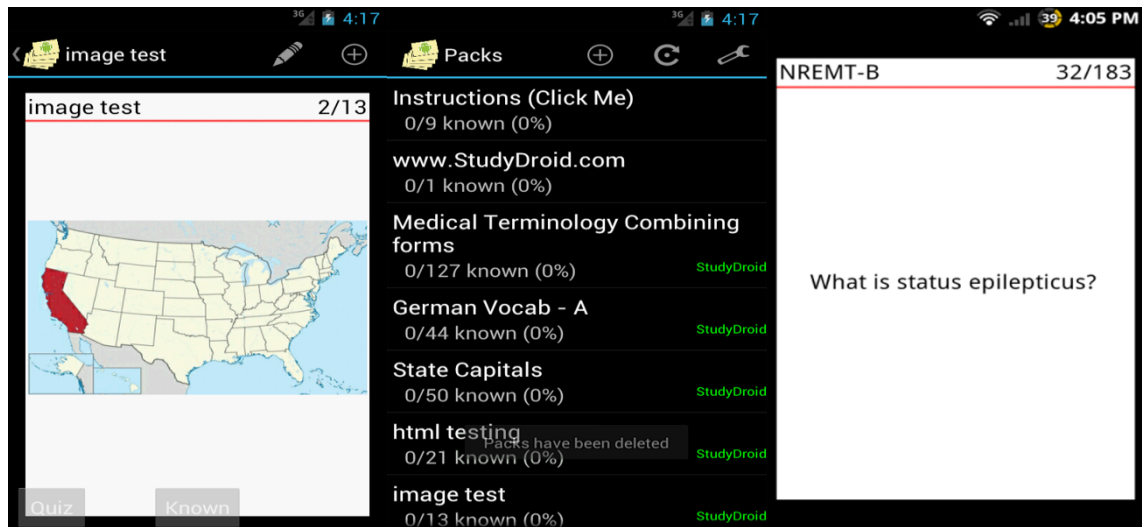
3G 4:17

image test

image test 2/13

Quiz Known

3G 4:17

Packs

Instructions (Click Me)
0/9 known (0%)

www.StudyDroid.com
0/1 known (0%)

Medical Terminology Combining forms
0/127 known (0%) StudyDroid

German Vocab - A
0/44 known (0%) StudyDroid

State Capitals
0/50 known (0%) StudyDroid

html testing
0/21 known (0%) StudyDroid

Packs have been deleted

image test
0/13 known (0%) StudyDroid

39 4:05 PM

NREMT-B 32/183

What is status epilepticus?